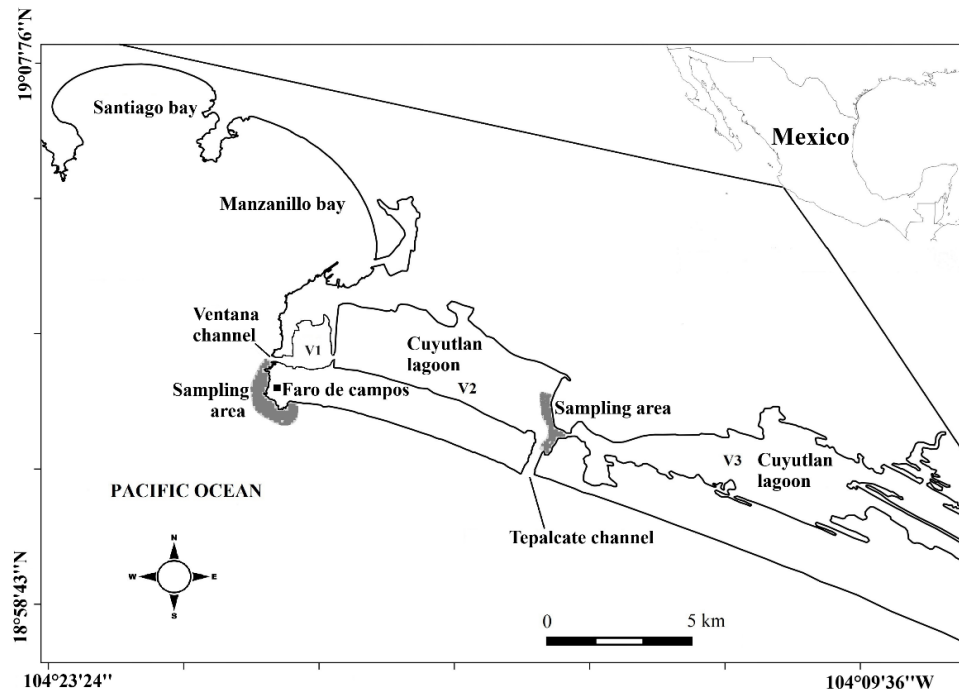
19°07'76''N

Santiago bay

Mexico

Manzanillo bay

Ventana channel

V1

Cuyutlan lagoon

V2

Sampling area

Faro de campos

Sampling area

V3

Cuyutlan lagoon

PACIFIC OCEAN

Tepalcate channel

N
W
E
S

18°58'43''N

0

5 km

104°23'24''

104°09'36''W